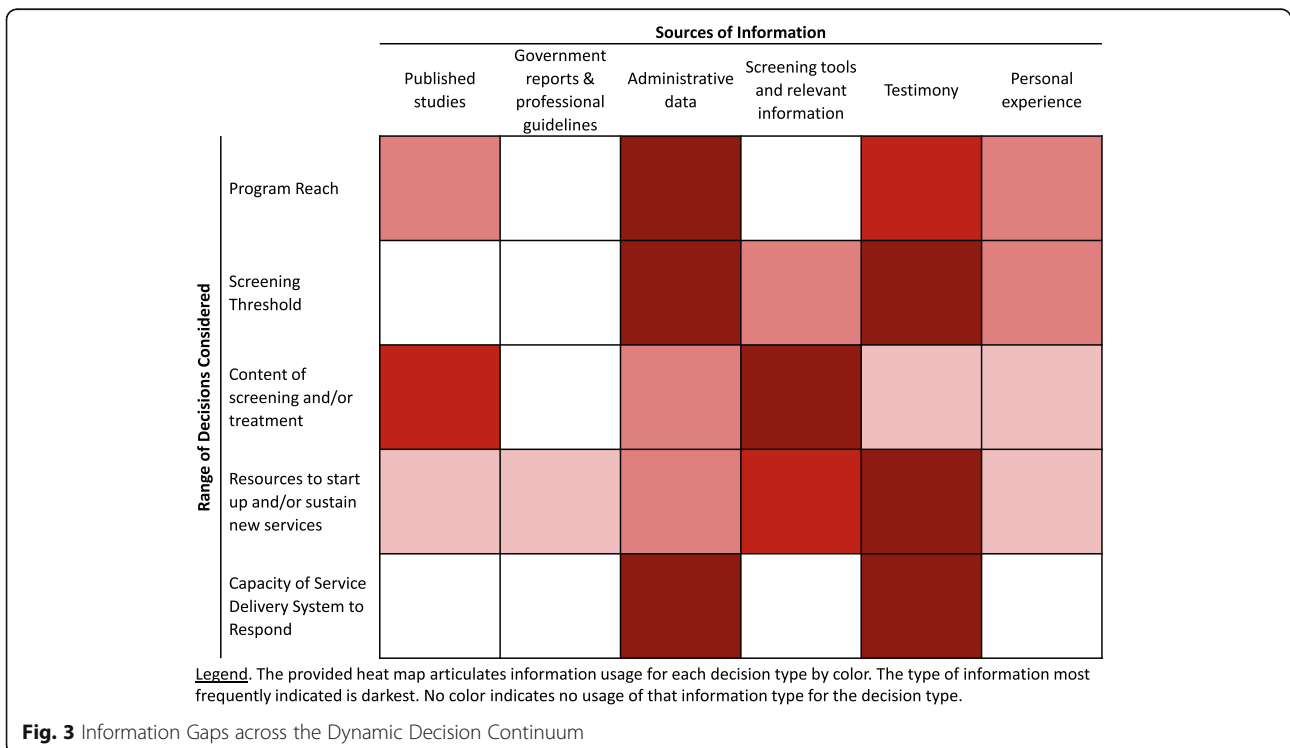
Sources of Information

| Range of Decisions Considered | Published studies | Government reports & professional guidelines | Administrative data | Screening tools and relevant information | Testimony | Personal experience |
|---|---|---|---|---|---|---|
| Program Reach | | | | | | |
| Screening Threshold | | | | | | |
| Content of screening and/or treatment | | | | | | |
| Resources to start up and/or sustain new services | | | | | | |
| Capacity of Service Delivery System to Respond | | | | | | |

Legend. The provided heat map articulates information usage for each decision type by color. The type of information most frequently indicated is darkest. No color indicates no usage of that information type for the decision type.

Fig. 3 Information Gaps across the Dynamic Decision Continuum